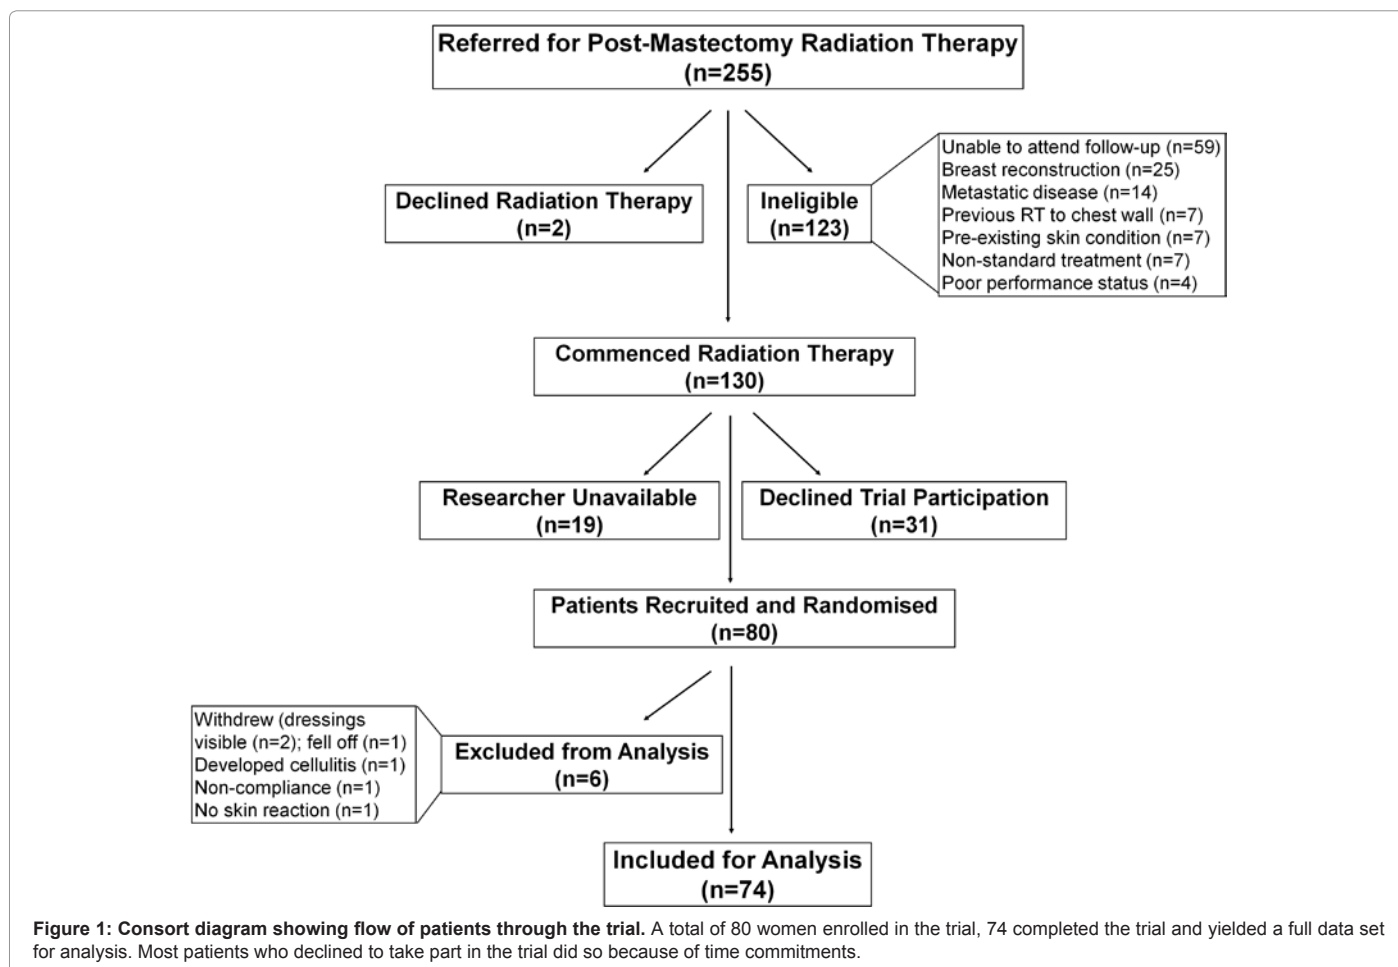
Referred for Post-Mastectomy Radiation Therapy
(n=255)

Declined Radiation Therapy
(n=2)

Ineligible
(n=123)

Unable to attend follow-up (n=59)
Breast reconstruction (n=25)
Metastatic disease (n=14)
Previous RT to chest wall (n=7)
Pre-existing skin condition (n=7)
Non-standard treatment (n=7)
Poor performance status (n=4)

Commenced Radiation Therapy
(n=130)

Researcher Unavailable
(n=19)

Declined Trial Participation
(n=31)

Patients Recruited and Randomised
(n=80)

Withdrew (dressings visible (n=2); fell off (n=1)
Developed cellulitis (n=1)
Non-compliance (n=1)
No skin reaction (n=1)

Excluded from Analysis
(n=6)

Included for Analysis
(n=74)

**Figure 1: Consort diagram showing flow of patients through the trial.** A total of 80 women enrolled in the trial, 74 completed the trial and yielded a full data set for analysis. Most patients who declined to take part in the trial did so because of time commitments.